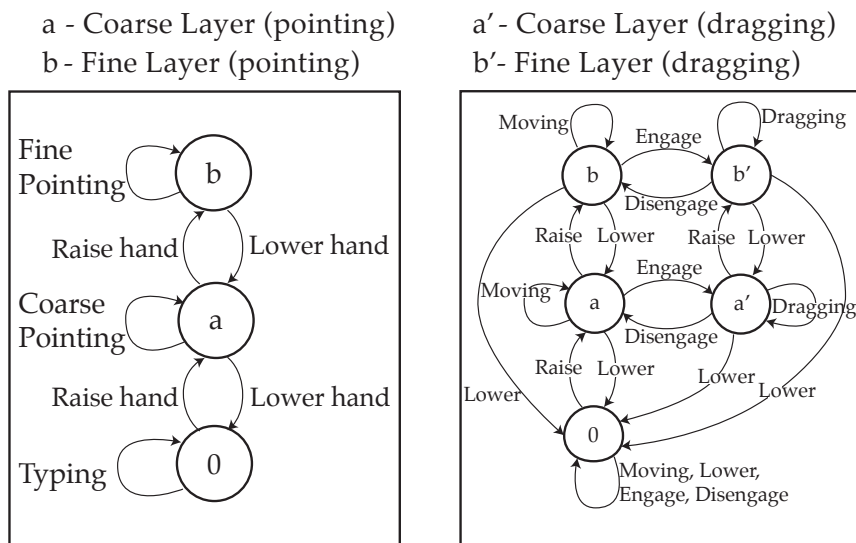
a - Coarse Layer (pointing)
b - Fine Layer (pointing)

a′ - Coarse Layer (dragging)
b′- Fine Layer (dragging)

Fine Pointing

b

Raise hand

Lower hand

Coarse Pointing

a

Raise hand

Lower hand

Typing

0

Moving

Engage

Dragging

b

b′

Disengage

Raise

Lower

Raise

Lower

Engage

Moving

a

a′

Dragging

Disengage

Raise

Lower

Lower

Lower

Lower

0

Moving, Lower, Engage, Disengage